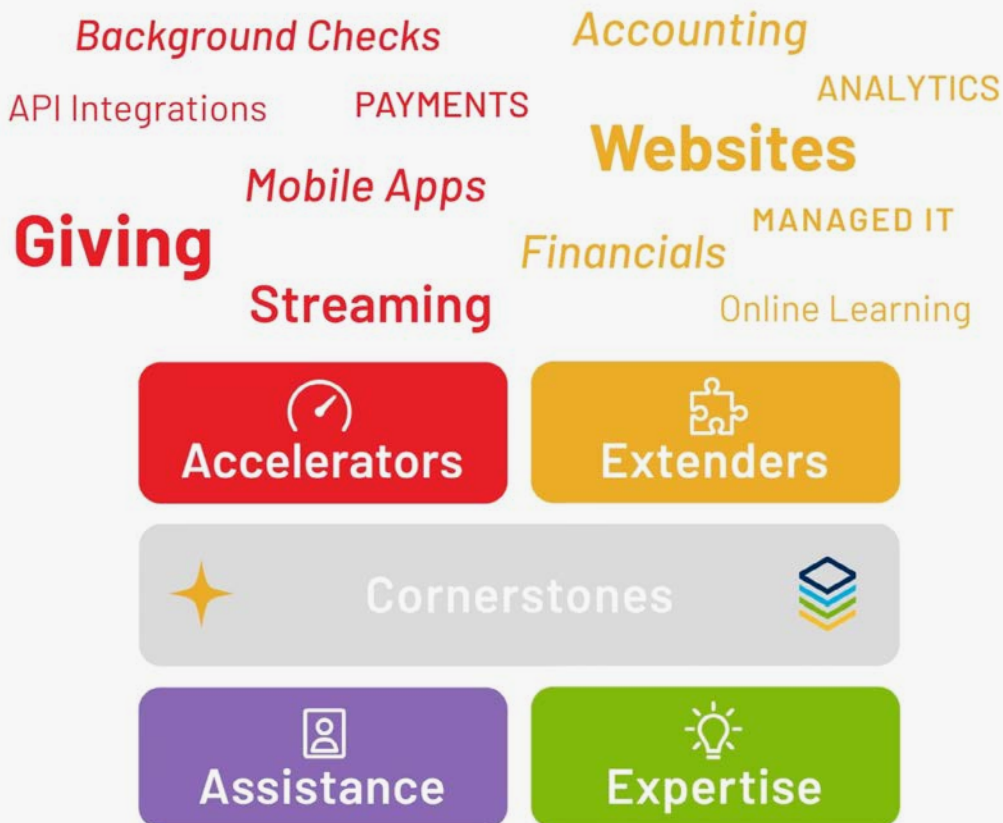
Background Checks

Accounting

API Integrations

PAYMENTS

ANALYTICS

Websites

Mobile Apps

Giving

MANAGED IT

Financials

Streaming

Online Learning

Accelerators

Extenders

Cornerstones

Assistance

Expertise